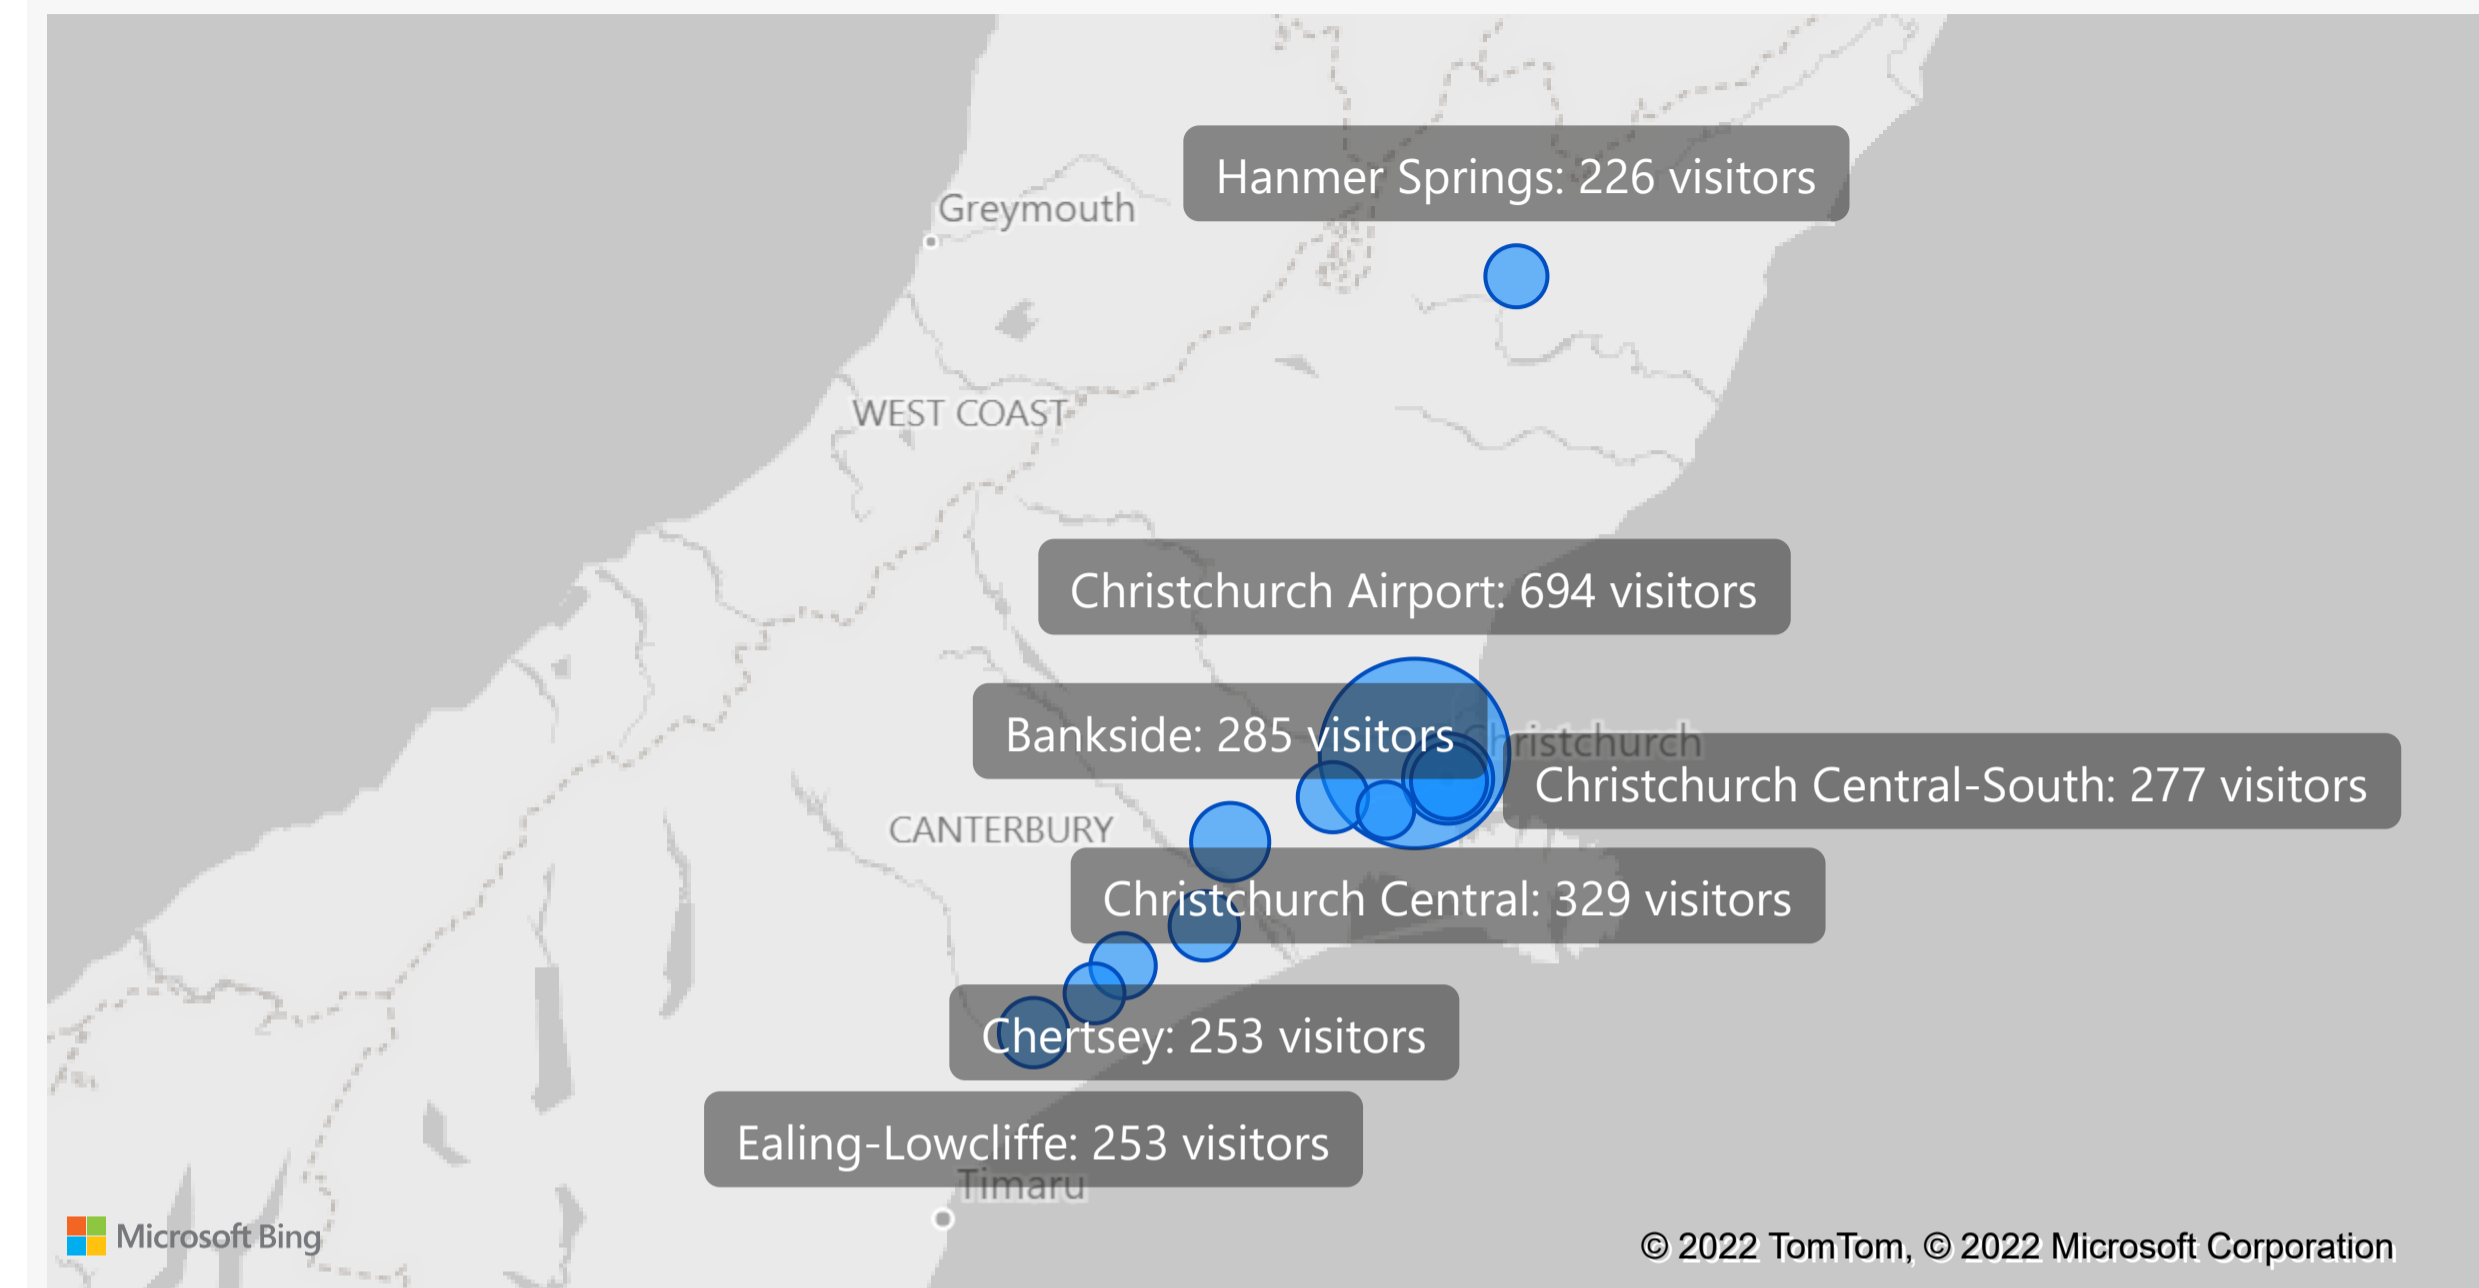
Hanmer Springs: 226 visitors

Greymouth

WEST COAST

Christchurch Airport: 694 visitors

Bankside: 285 visitors

Christchurch

Christchurch Central-South: 277 visitors

CANTERBURY

Christchurch Central: 329 visitors

Chertsey: 253 visitors

Ealing-Lowcliffe: 253 visitors

Timaru

Microsoft Bing

© 2022 TomTom, © 2022 Microsoft Corporation